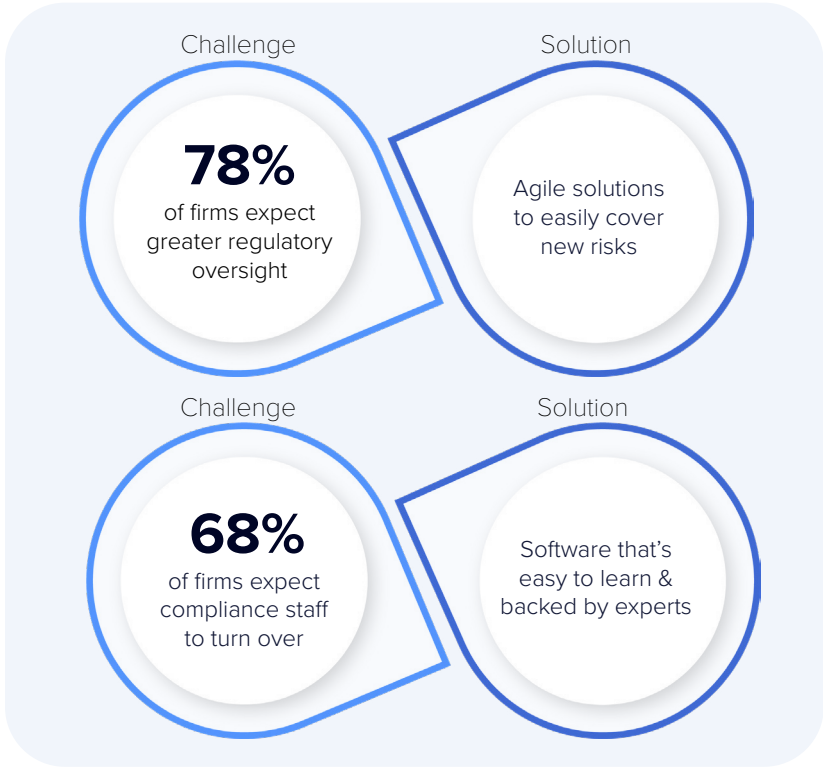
Challenge

78%
of firms expect greater regulatory oversight

Solution

Agile solutions to easily cover new risks

Challenge

68%
of firms expect compliance staff to turn over

Solution

Software that’s easy to learn & backed by experts